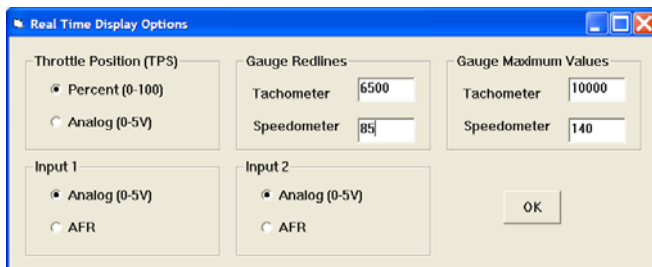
Real Time Display Options

Throttle Position (TPS)
Percent (0-100)
Analog (0-5V)

Gauge Redlines
Tachometer 6500
Speedometer 85

Gauge Maxmum Values
Tachometer 10000
Speedometer 140

Input 1
Analog (0-5V)
AFR

Input 2
Analog (0-5V)
AFR

OK